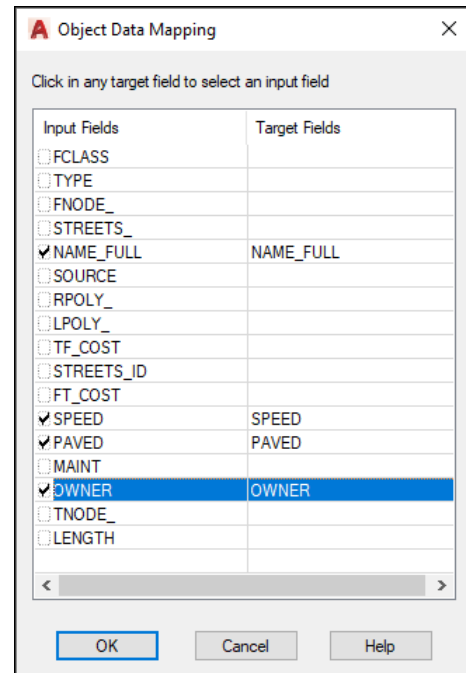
Object Data Mapping

×

Click in any target field to select an input field

| Input Fields | Target Fields |
|---|---|
| FCLASS | |
| TYPE | |
| FNODE_ | |
| STREETS_ | |
| ✔ NAME_FULL | NAME_FULL |
| SOURCE | |
| RPOLY_ | |
| LPOLY_ | |
| TF_COST | |
| STREETS_ID | |
| FT_COST | |
| ✔ SPEED | SPEED |
| ✔ PAVED | PAVED |
| MAINT | |
| ✔ OWNER | OWNER |
| TNODE_ | |
| LENGTH | |

<

>

OK

Cancel

Help